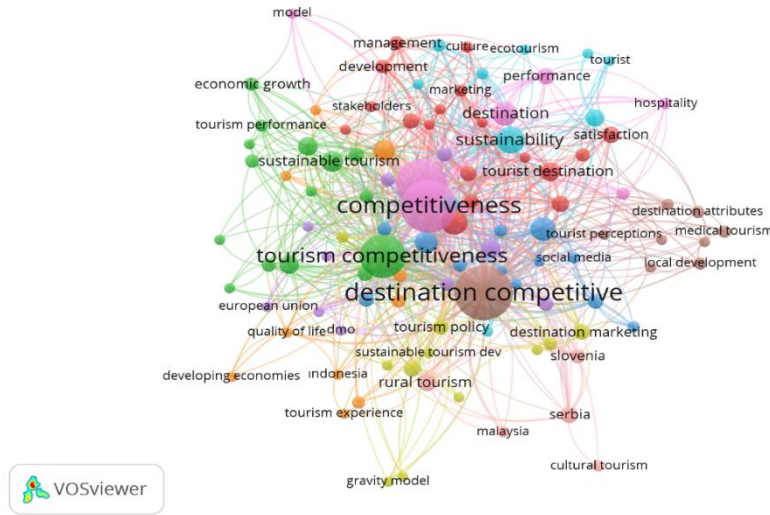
model
management
culture
ecotourism
tourist
development
performance
economic growth
marketing
hospitality
stakeholders
destination
tourism performance
sustainability
satisfaction
sustainable tourism
tourist destination
competitiveness
destination attributes
medical tourism
tourist perceptions
tourism competitiveness
social media
local development
destination competitive
european union
quality of life
dmo
tourism policy
destination marketing
sustainable tourism dev
slovenia
developing economies
indonesia
rural tourism
tourism experience
serbia
malaysia
cultural tourism
gravity model
VOSviewer